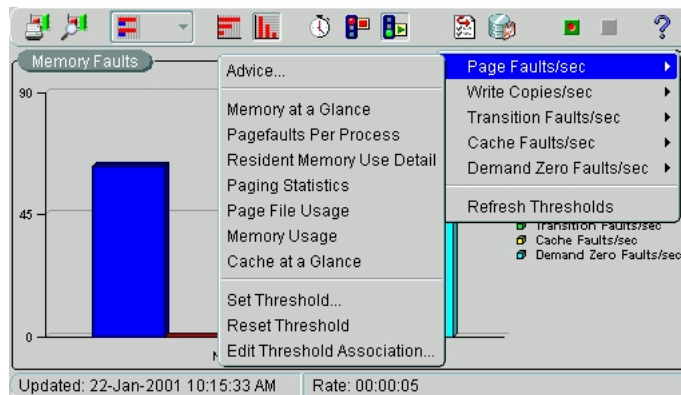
Memory Faults

90

45

0

Advice...

Memory at a Glance
Pagefaults Per Process
Resident Memory Use Detail
Paging Statistics
Page File Usage
Memory Usage
Cache at a Glance

Set Threshold...
Reset Threshold
Edit Threshold Association...

Page Faults/sec
Write Copies/sec
Transition Faults/sec
Cache Faults/sec
Demand Zero Faults/sec

Refresh Thresholds

Transition Faults/sec
Cache Faults/sec
Demand Zero Faults/sec

Updated: 22-Jan-2001 10:15:33 AM
Rate: 00:00:05